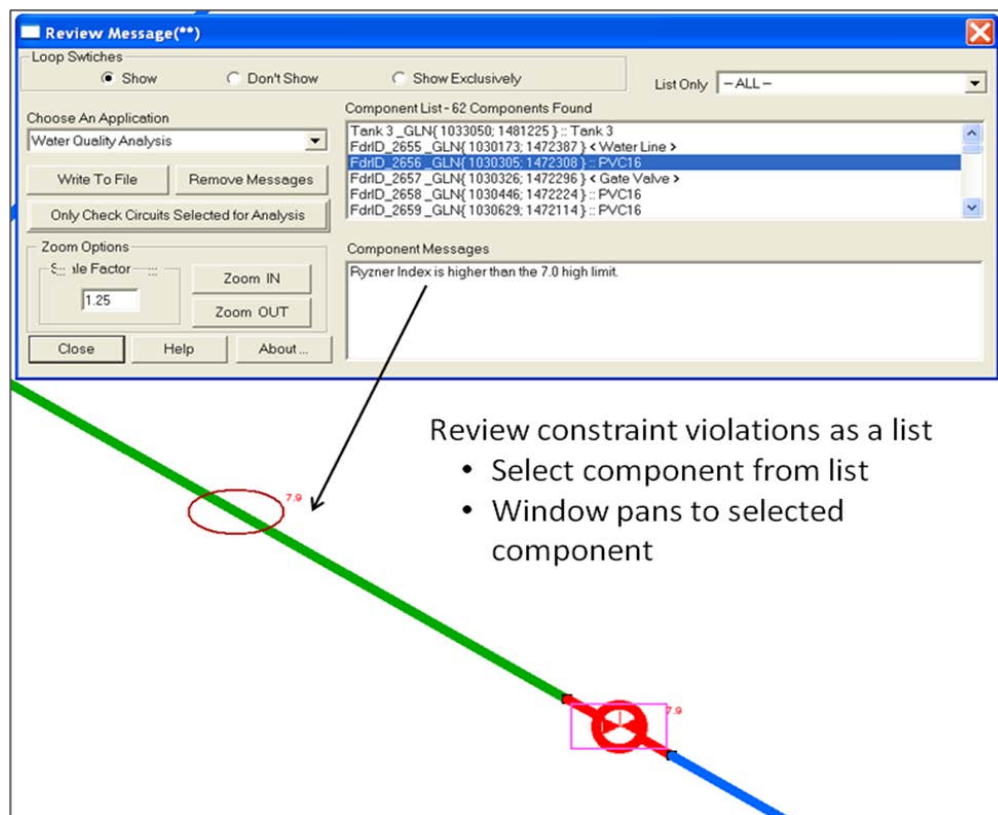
Review Message(**)

Loop Swtiches

Show

Don't Show

Show Exclusively

List Only

-- ALL --

Choose An Application

Water Quality Analysis

Write To File

Remove Messages

Only Check Circuits Selected for Analysis

Zoom Options

Scale Factor

1.25

Zoom IN

Zoom OUT

Close

Help

About ...

Component List - 62 Components Found

Tank 3 _GLN{ 1033050; 1481225 } :: Tank 3
FdrID_2655 _GLN{ 1030173; 1472387 } < Water Line >
FdrID_2656 _GLN{ 1030305; 1472308 } :: PVC16
FdrID_2657 _GLN{ 1030326; 1472296 } < Gate Valve >
FdrID_2658 _GLN{ 1030446; 1472224 } :: PVC16
FdrID_2659 _GLN{ 1030629; 1472114 } :: PVC16

Component Messages

Ryzner Index is higher than the 7.0 high limit.

7.9

Review constraint violations as a list
• Select component from list
• Window pans to selected component

7.9